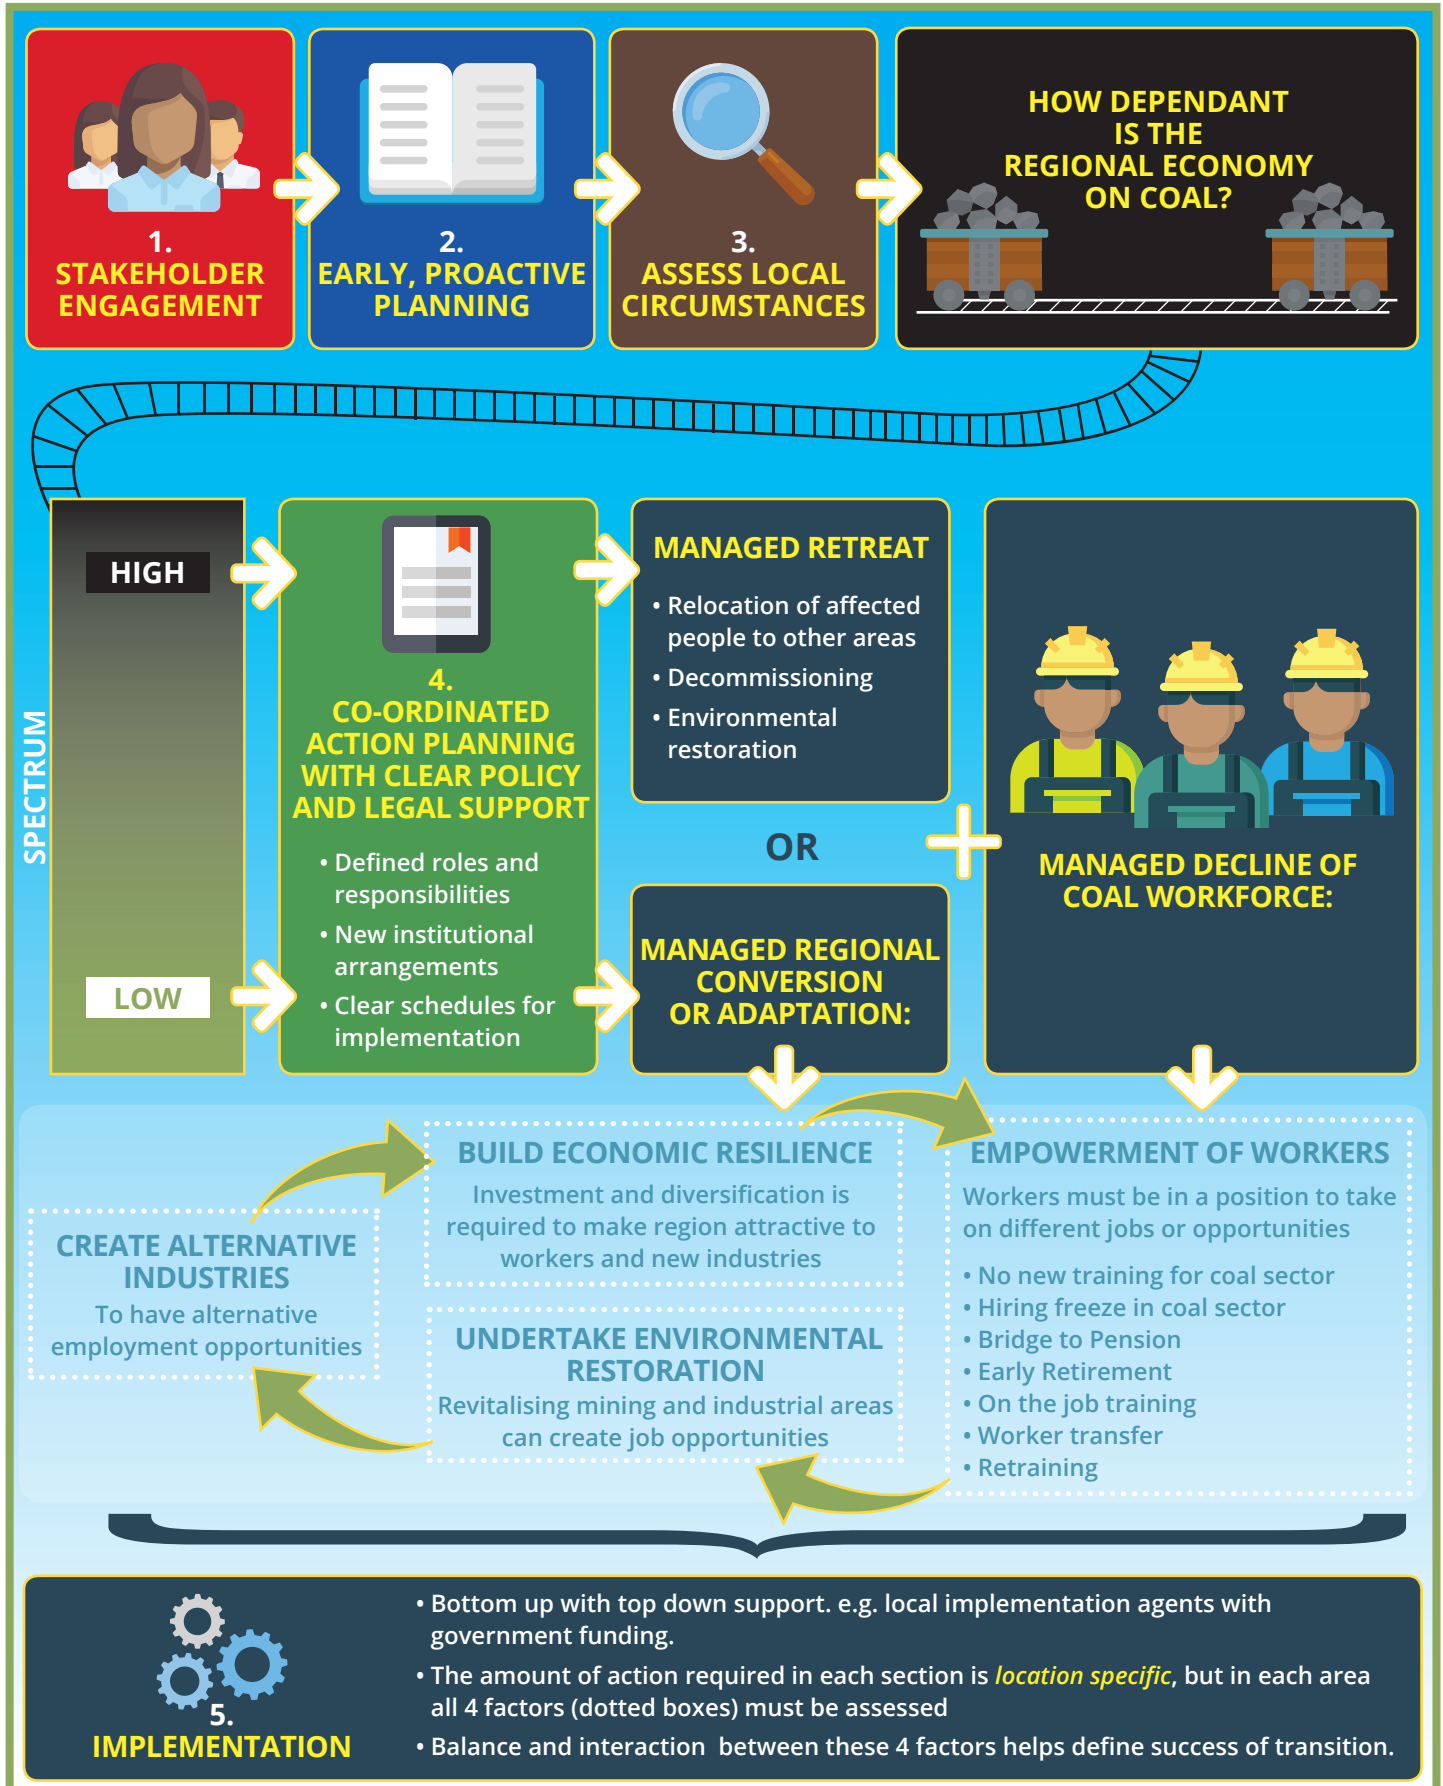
1.
STAKEHOLDER ENGAGEMENT

2.
EARLY, PROACTIVE PLANNING

3.
ASSESS LOCAL CIRCUMSTANCES

HOW DEPENDANT IS THE REGIONAL ECONOMY ON COAL?

SPECTRUM

HIGH

LOW

4.
CO-ORDINATED ACTION PLANNING WITH CLEAR POLICY AND LEGAL SUPPORT

• Defined roles and responsibilities
• New institutional arrangements
• Clear schedules for implementation

MANAGED RETREAT

• Relocation of affected people to other areas
• Decommissioning
• Environmental restoration

OR

MANAGED REGIONAL CONVERSION OR ADAPTATION:

MANAGED DECLINE OF COAL WORKFORCE:

CREATE ALTERNATIVE INDUSTRIES
To have alternative employment opportunities

BUILD ECONOMIC RESILIENCE
Investment and diversification is required to make region attractive to workers and new industries

UNDERTAKE ENVIRONMENTAL RESTORATION
Revitalising mining and industrial areas can create job opportunities

EMPOWERMENT OF WORKERS
Workers must be in a position to take on different jobs or opportunities

• No new training for coal sector
• Hiring freeze in coal sector
• Bridge to Pension
• Early Retirement
• On the job training
• Worker transfer
• Retraining

5.
IMPLEMENTATION

• Bottom up with top down support. e.g. local implementation agents with government funding.
• The amount of action required in each section is location specific, but in each area all 4 factors (dotted boxes) must be assessed
• Balance and interaction between these 4 factors helps define success of transition.